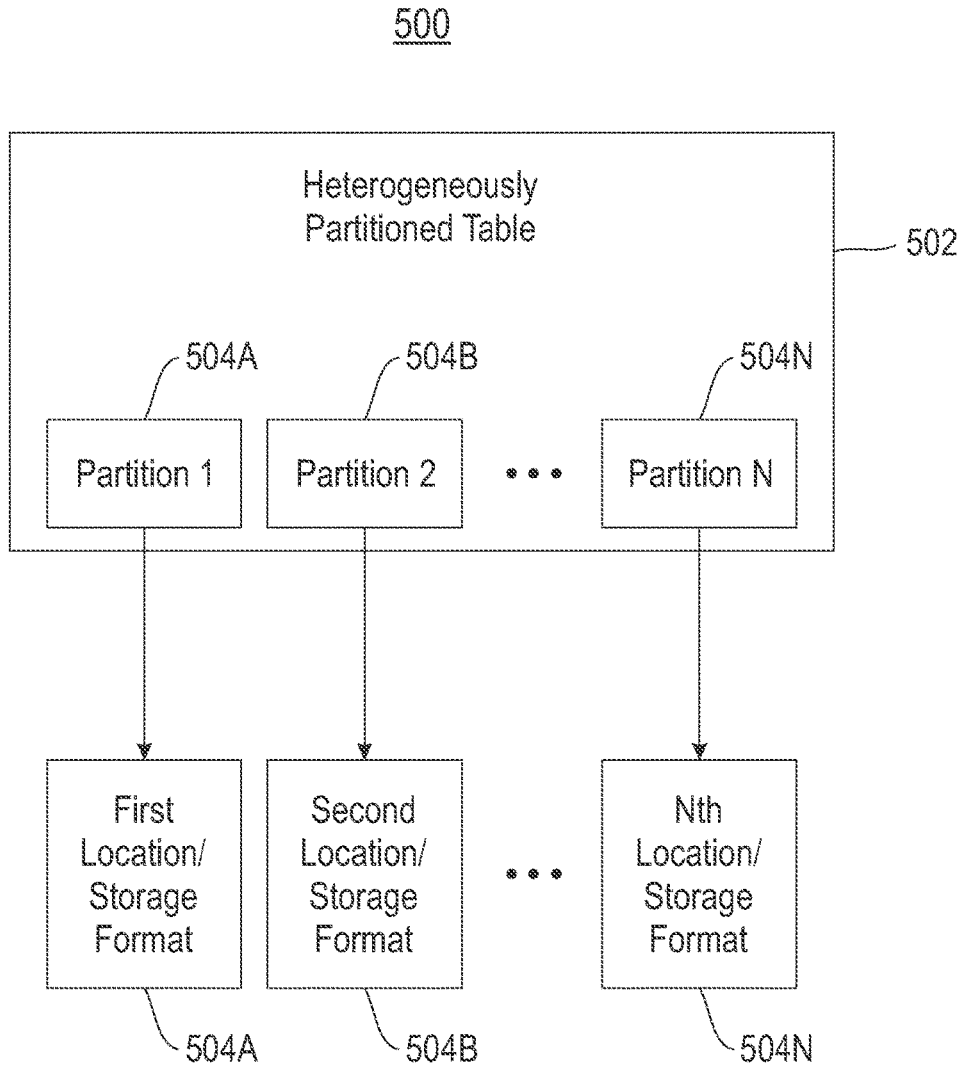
500

Heterogeneously Partitioned Table

502

504A

504B

504N

Partition 1

Partition 2

• • •

Partition N

First Location/ Storage Format

Second Location/ Storage Format

• • •

Nth Location/ Storage Format

504A

504B

504N